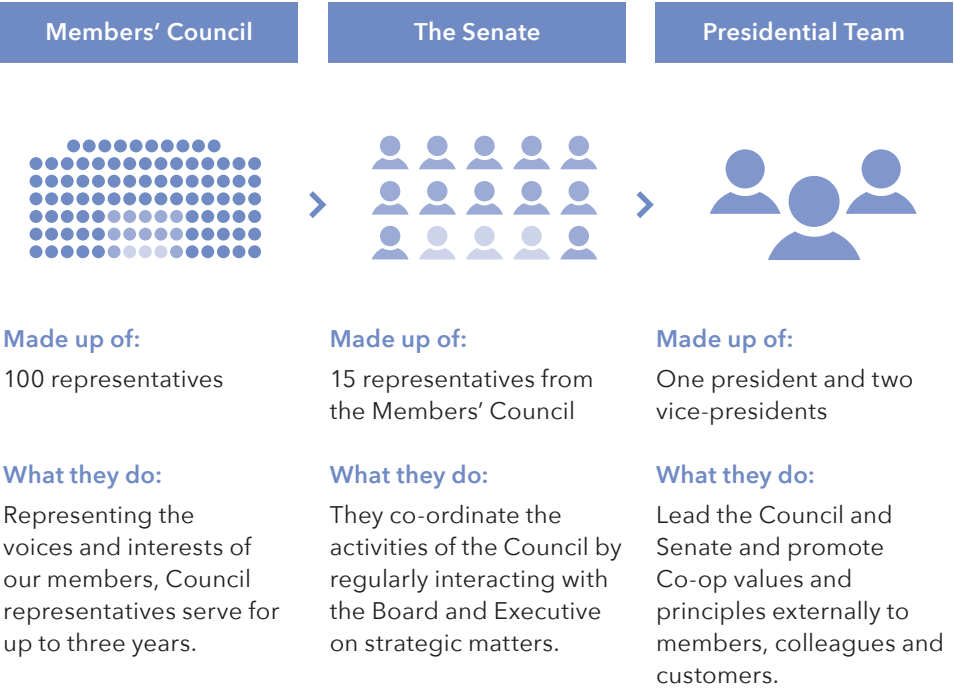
Members' Council

Made up of:

100 representatives

What they do:

Representing the voices and interests of our members, Council representatives serve for up to three years.

The Senate

Made up of:

15 representatives from the Members' Council

What they do:

They co-ordinate the activities of the Council by regularly interacting with the Board and Executive on strategic matters.

Presidential Team

Made up of:

One president and two vice-presidents

What they do:

Lead the Council and Senate and promote Co-op values and principles externally to members, colleagues and customers.